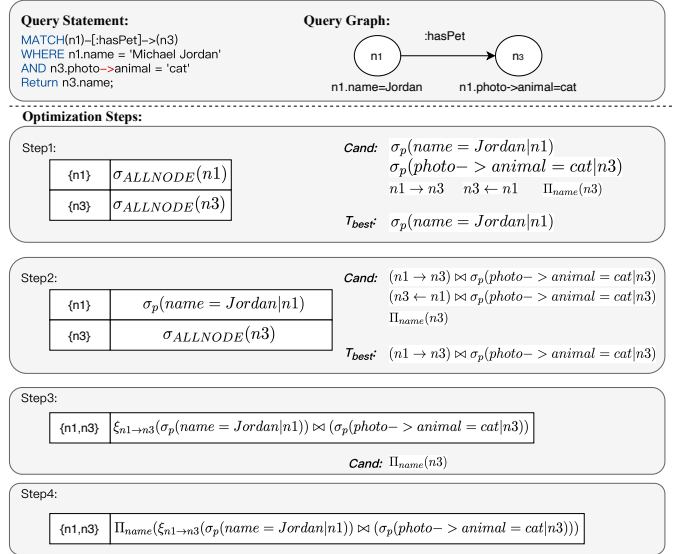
**Query Statement:**

MATCH(n1)–[:hasPet]–>(n3)
WHERE n1.name = 'Michael Jordan'
AND n3.photo–>animal = 'cat'
Return n3.name;

**Query Graph:**

n1 :hasPet n3

n1.name=Jordan n1.photo->animal=cat

**Optimization Steps:**

Step1:

| {n1} | $\sigma_{ALLNODE}(n1)$ |
|---|---|
| {n3} | $\sigma_{ALLNODE}(n3)$ |

*Cand:* $\sigma_p(name = Jordan|n1)$
$\sigma_p(photo- > animal = cat|n3)$
$n1 \rightarrow n3$ $n3 \leftarrow n1$ $\Pi_{name}(n3)$

*T*$_{best}$: $\sigma_p(name = Jordan|n1)$

Step2:

| {n1} | $\sigma_p(name = Jordan|n1)$ |
|---|---|
| {n3} | $\sigma_{ALLNODE}(n3)$ |

*Cand:* $(n1 \rightarrow n3) \bowtie \sigma_p(photo- > animal = cat|n3)$
$(n3 \leftarrow n1) \bowtie \sigma_p(photo- > animal = cat|n3)$
$\Pi_{name}(n3)$

*T*$_{best}$: $(n1 \rightarrow n3) \bowtie \sigma_p(photo- > animal = cat|n3)$

Step3:

| {n1,n3} | $\xi_{n1\rightarrow n3}(\sigma_p(name = Jordan|n1)) \bowtie (\sigma_p(photo- > animal = cat|n3))$ |
|---|---|

*Cand:* $\Pi_{name}(n3)$

Step4:

| {n1,n3} | $\Pi_{name}(\xi_{n1\rightarrow n3}(\sigma_p(name = Jordan|n1)) \bowtie (\sigma_p(photo- > animal = cat|n3)))$ |
|---|---|